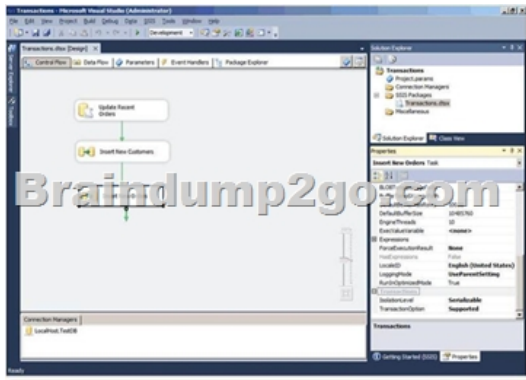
Transactions - Microsoft Visual Studio (Administrator)
File Edit View Project Build Debug Data SSIS Tools Window Help
Development
Transactions.dtsx [Design] ×
Control Flow | Data Flow | Parameters | Event Handlers | Package Explorer
Update Recent Orders
Insert New Customers
Braindump2go.com
Connection Managers
LocalHost.TestDB
Solution Explorer
Transactions
Project.params
Connection Managers
SSIS Packages
Transactions.dtsx
Miscellaneous
Solution Explorer | Class View
Properties
Insert New Orders Task
BLOBTempStoragePath
DefaultBufferSize 10485760
EngineThreads 10
ExecValueVariable <none>
Expressions
ForceExecutionResult None
HasExpressions False
LocaleID English (United States)
LoggingMode UseParentSetting
RunInOptimizedMode True
Transaction
IsolationLevel Serializable
TransactionOption Supported
Transactions
Getting Started (SSIS) | Properties
Ready